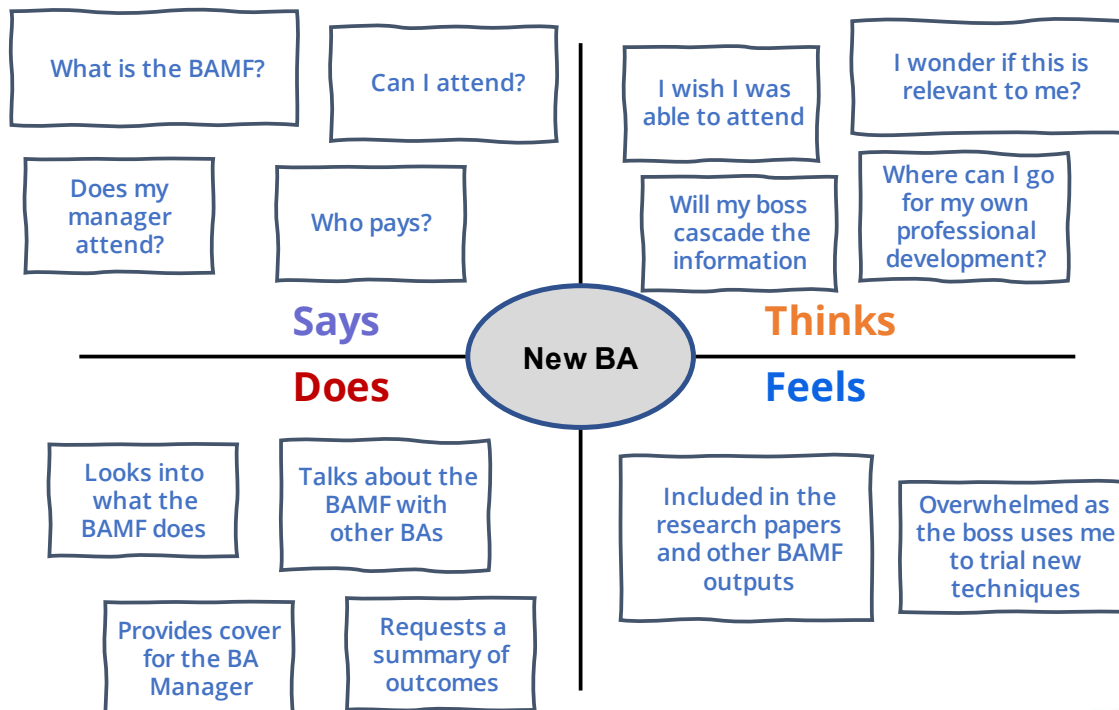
What is the BAMF?

Can I attend?

Does my manager attend?

Who pays?

I wish I was able to attend

I wonder if this is relevant to me?

Will my boss cascade the information

Where can I go for my own professional development?

Says

Thinks

New BA

Does

Feels

Looks into what the BAMF does

Talks about the BAMF with other BAs

Provides cover for the BA Manager

Requests a summary of outcomes

Included in the research papers and other BAMF outputs

Overwhelmed as the boss uses me to trial new techniques